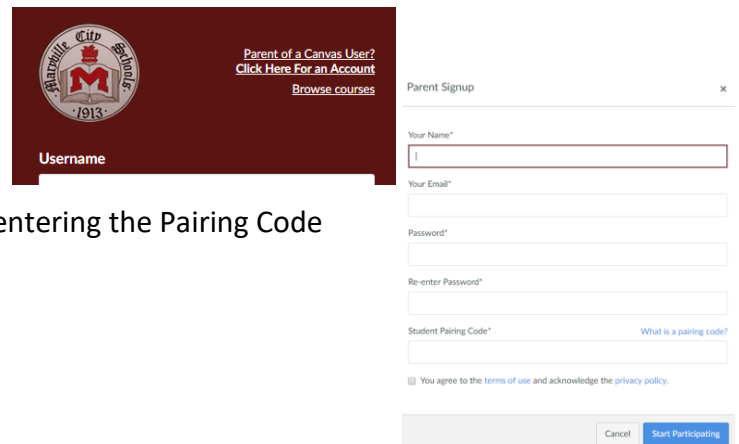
Maryville City Schools
M
1913

Parent of a Canvas User?
Click Here For an Account
Browse courses

Username

entering the Pairing Code

Parent Signup ×

Your Name*

Your Email*

Password*

Re-enter Password*

Student Pairing Code*
What is a pairing code?

You agree to the terms of use and acknowledge the privacy policy.

Cancel
Start Participating